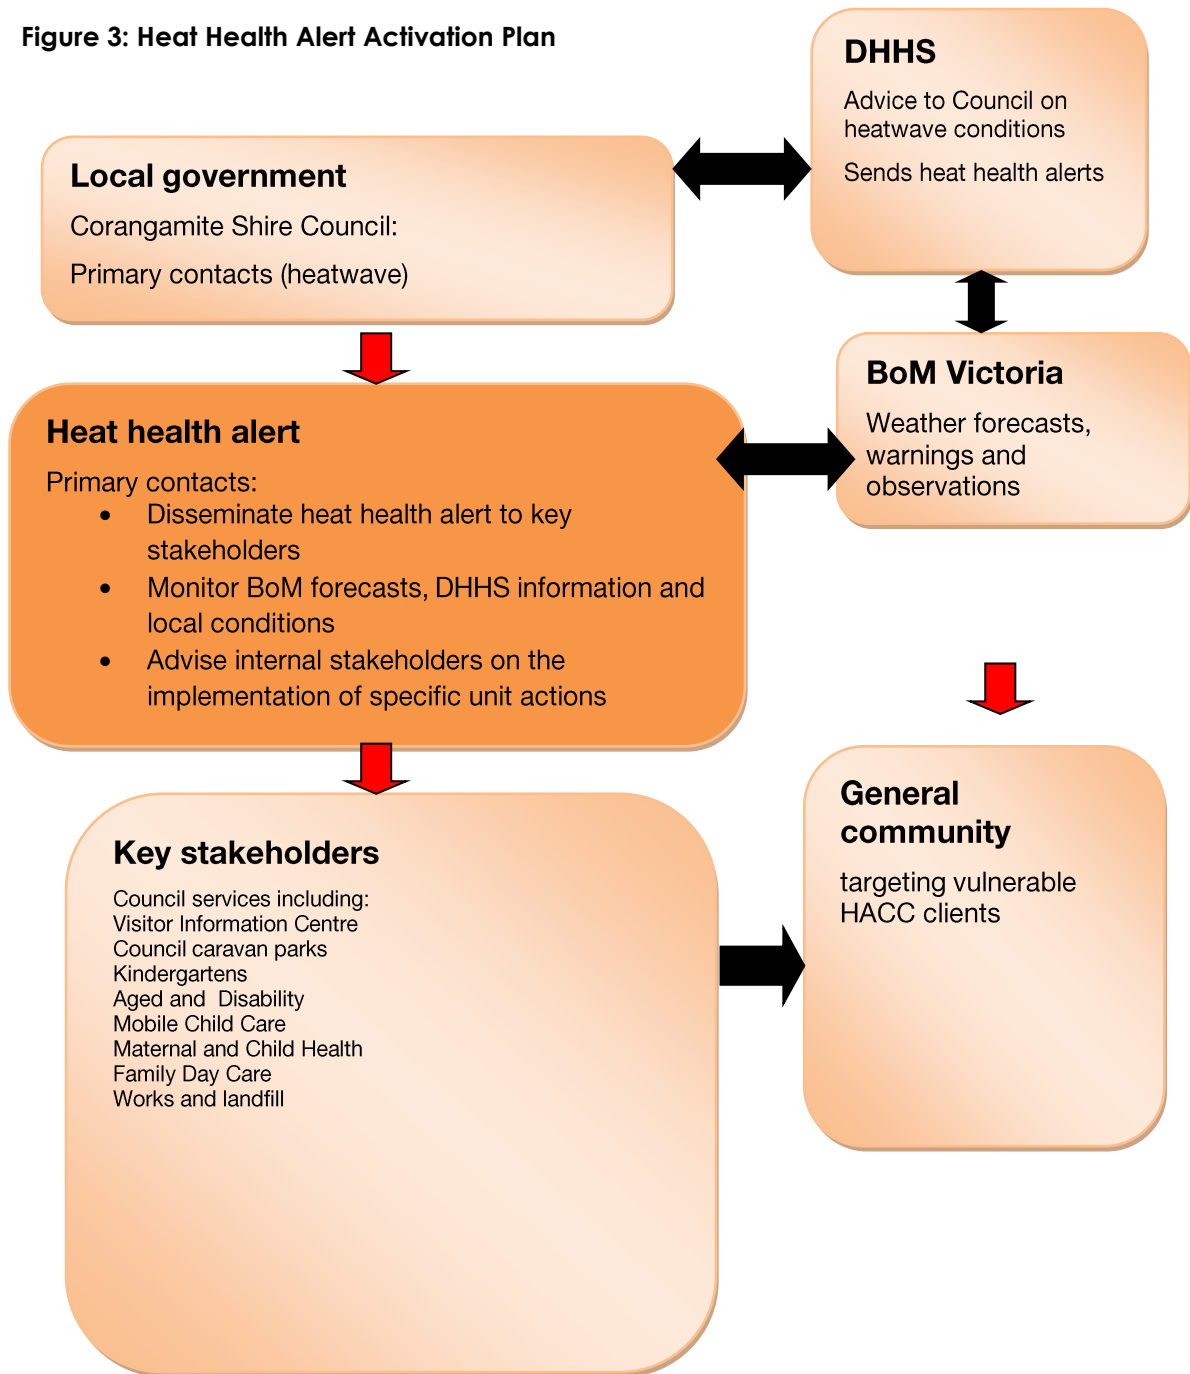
Figure 3: Heat Health Alert Activation Plan

Local government

Corangamite Shire Council:

Primary contacts (heatwave)

DHHS

Advice to Council on heatwave conditions

Sends heat health alerts

BoM Victoria

Weather forecasts, warnings and observations

Heat health alert

Primary contacts:

- Disseminate heat health alert to key stakeholders
- Monitor BoM forecasts, DHHS information and local conditions
- Advise internal stakeholders on the implementation of specific unit actions

Key stakeholders

Council services including:
Visitor Information Centre
Council caravan parks
Kindergartens
Aged and Disability
Mobile Child Care
Maternal and Child Health
Family Day Care
Works and landfill

General community

targeting vulnerable HACC clients